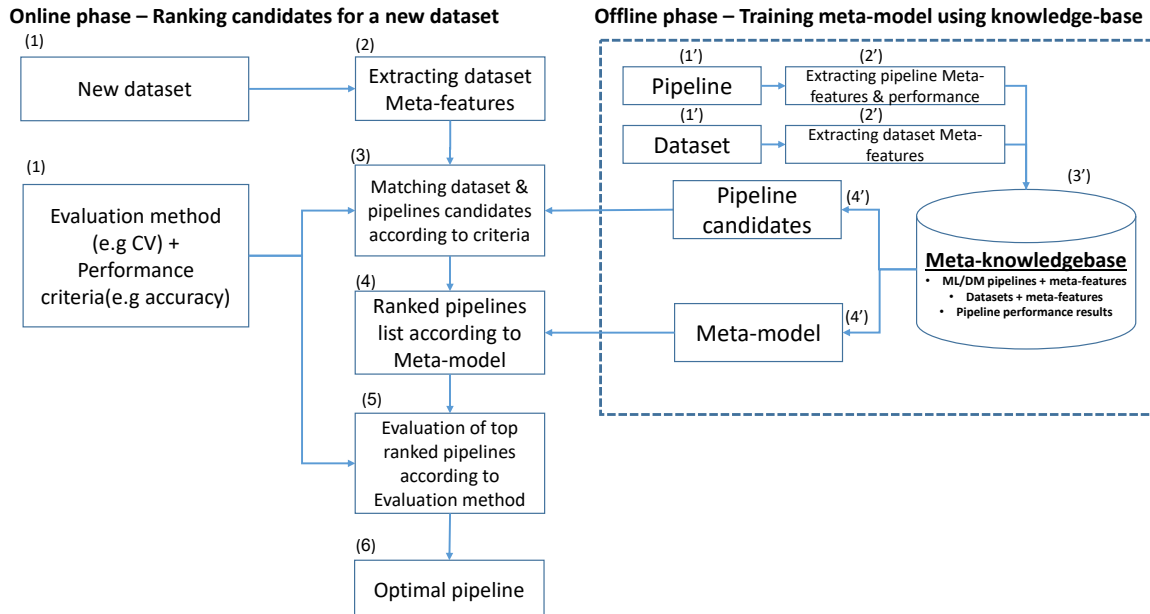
Online phase – Ranking candidates for a new dataset

Offline phase – Training meta-model using knowledge-base

(1)
New dataset

(2)
Extracting dataset Meta-features

(1)
Evaluation method (e.g CV) + Performance criteria(e.g accuracy)

(3)
Matching dataset & pipelines candidates according to criteria

(4)
Ranked pipelines list according to Meta-model

(5)
Evaluation of top ranked pipelines according to Evaluation method

(6)
Optimal pipeline

(1')
Pipeline

(2')
Extracting pipeline Meta-features & performance

(1')
Dataset

(2')
Extracting dataset Meta-features

(3')

Pipeline candidates

(4')

Meta-model

(4')

Meta-knowledgebase
• ML/DM pipelines + meta-features
• Datasets + meta-features
• Pipeline performance results